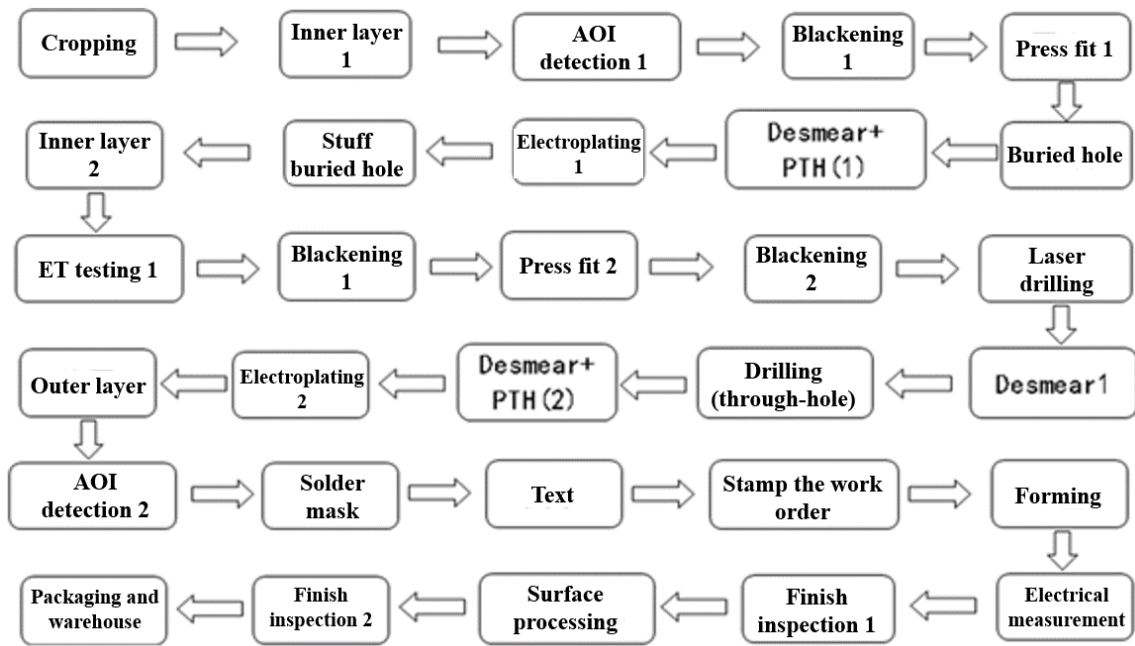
Cropping

Inner layer 1

AOI detection 1

Blackening 1

Press fit 1

Buried hole

Desmear+ PTH(1)

Electroplating 1

Stuff buried hole

Inner layer 2

ET testing 1

Blackening 1

Press fit 2

Blackening 2

Laser drilling

Desmear1

Drilling (through-hole)

Desmear+ PTH(2)

Electroplating 2

Outer layer

AOI detection 2

Solder mask

Text

Stamp the work order

Forming

Electrical measurement

Finish inspection 1

Surface processing

Finish inspection 2

Packaging and warehouse